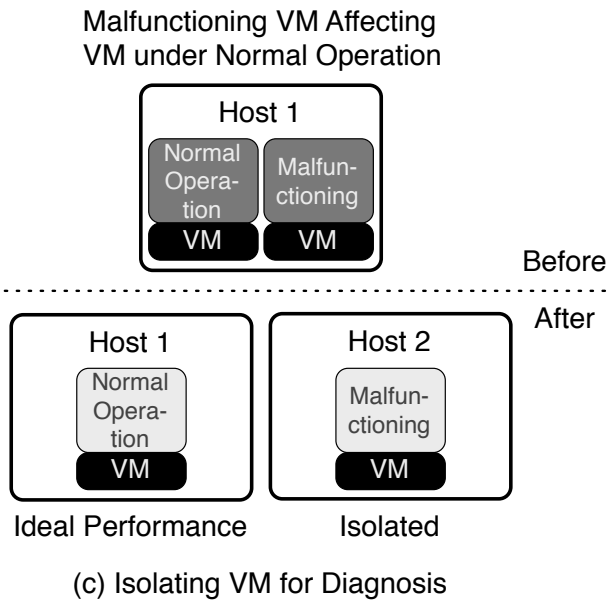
Malfunctioning VM Affecting VM under Normal Operation

Host 1

Normal Operation

Malfunctioning

VM

VM

Before

After

Host 1

Normal Operation

VM

Host 2

Malfunctioning

VM

Ideal Performance

Isolated

(c) Isolating VM for Diagnosis